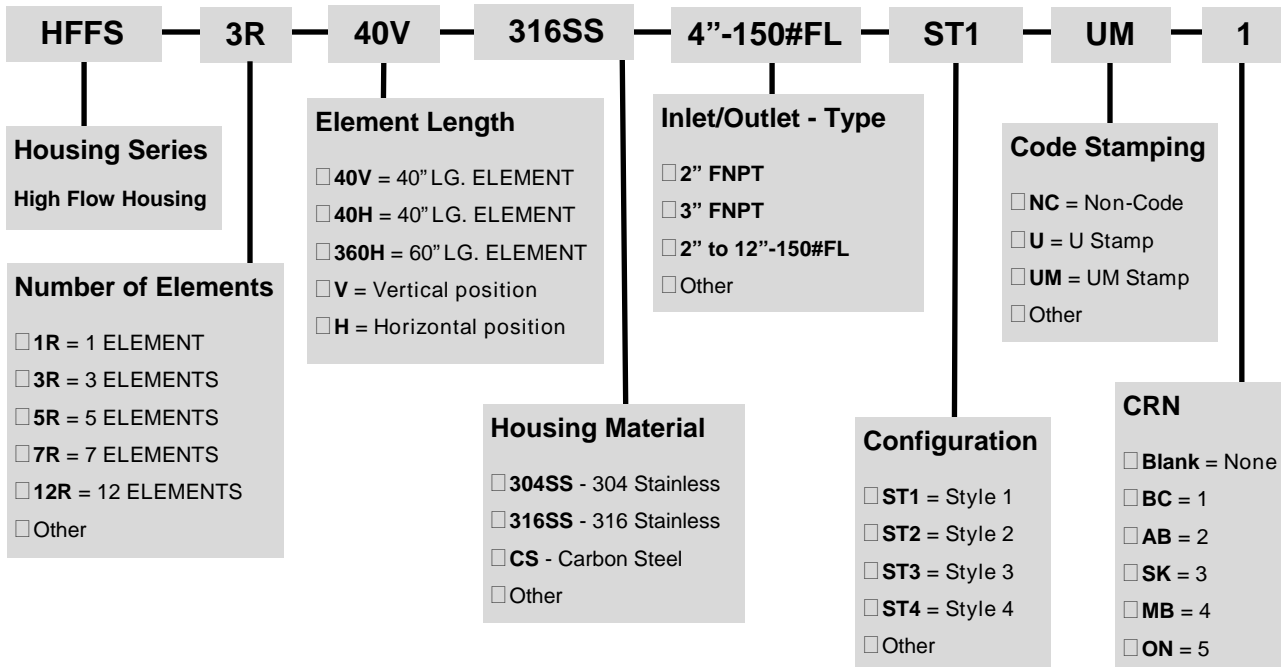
HFFS — 3R — 40V — 316SS — 4"-150#FL — ST1 — UM — 1

Housing Series
High Flow Housing

Number of Elements
□ 1R = 1 ELEMENT
□ 3R = 3 ELEMENTS
□ 5R = 5 ELEMENTS
□ 7R = 7 ELEMENTS
□ 12R = 12 ELEMENTS
□ Other

Element Length
□ 40V = 40" LG. ELEMENT
□ 40H = 40" LG. ELEMENT
□ 360H = 60" LG. ELEMENT
□ V = Vertical position
□ H = Horizontal position

Housing Material
□ 304SS - 304 Stainless
□ 316SS - 316 Stainless
□ CS - Carbon Steel
□ Other

Inlet/Outlet - Type
□ 2" FNPT
□ 3" FNPT
□ 2" to 12"-150#FL
□ Other

Configuration
□ ST1 = Style 1
□ ST2 = Style 2
□ ST3 = Style 3
□ ST4 = Style 4
□ Other

Code Stamping
□ NC = Non-Code
□ U = U Stamp
□ UM = UM Stamp
□ Other

CRN
□ Blank = None
□ BC = 1
□ AB = 2
□ SK = 3
□ MB = 4
□ ON = 5